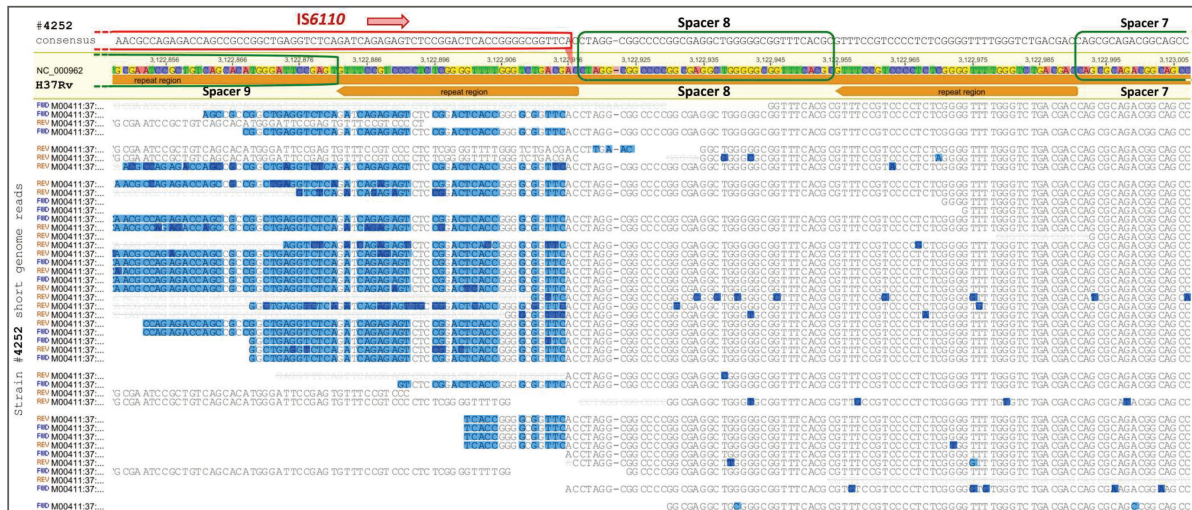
#4252
IS6110
Spacer 8
Spacer 7
consensus AACGCCAGAGACCAGCCGCCGGCTGAGGTCTCAGATCAGAGAGTCTCCGGACTCACCGGGGCGGTTCACCTAGG-CGGCCCCGGCGAGGCTGGGGGCGGTTTCACGCGTTTCCGTCCCCTCTCGGGGTTTTGGGTCTGACGACCAGCGCAGACGGCAGCC
NC_000962
3,122,856 3,122,866 3,122,876 3,122,886 3,122,896 3,122,906 3,122,916 3,122,925 3,122,935 3,122,945 3,122,955 3,122,965 3,122,975 3,122,985 3,122,995 3,123,005
H37Rv
repeat region
repeat region
repeat region
Spacer 9
Spacer 8
Spacer 7
Strain #4252 short genome reads
FWD M00411:37...
FWD M00411:37...
REV M00411:37...
FWD M00411:37...
REV M00411:37...
REV M00411:37...
REV M00411:37...
REV M00411:37...
REV M00411:37...
FWD M00411:37...
FWD M00411:37...
REV M00411:37...
REV M00411:37...
REV M00411:37...
REV M00411:37...
FWD M00411:37...
REV M00411:37...
FWD M00411:37...
FWD M00411:37...
REV M00411:37...
FWD M00411:37...
REV M00411:37...
REV M00411:37...
REV M00411:37...
FWD M00411:37...
REV M00411:37...
FWD M00411:37...
FWD M00411:37...
REV M00411:37...
REV M00411:37...
FWD M00411:37...
FWD M00411:37...
REV M00411:37...
FWD M00411:37...
FWD M00411:37...
REV M00411:37...
REV M00411:37...
FWD M00411:37...
REV M00411:37...
REV M00411:37...
REV M00411:37...
REV M00411:37...
FWD M00411:37...
FWD M00411:37...
REV M00411:37...
REV M00411:37...
FWD M00411:37...
FWD M00411:37...